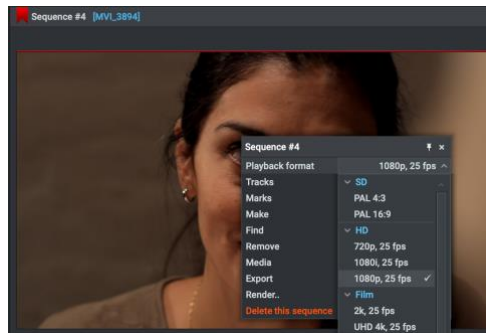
Sequence #4 [MVI_3894]

Sequence #4

Playback format 1080p, 25 fps

Tracks
Marks
Make
Find
Remove
Media
Export
Render..
Delete this sequence

SD
PAL 4:3
PAL 16:9
HD
720p, 25 fps
1080i, 25 fps
1080p, 25 fps ✓
Film
2k, 25 fps
UHD 4k, 25 fps